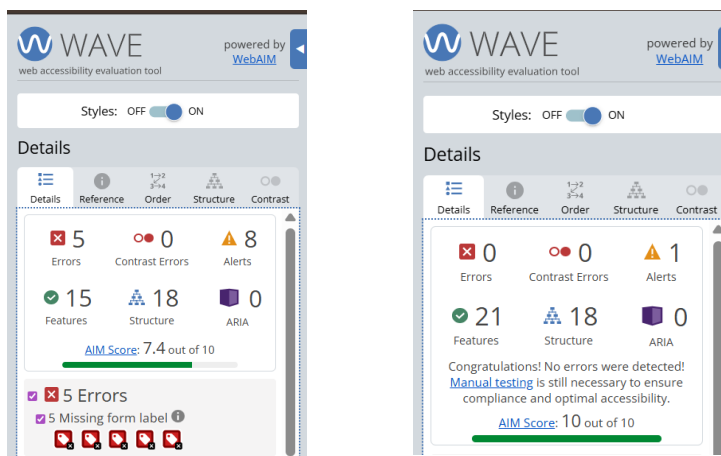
WAVE
web accessibility evaluation tool
powered by WebAIM

Styles: OFF ON

Details

Details Reference Order Structure Contrast

5 Errors
0 Contrast Errors
8 Alerts
15 Features
18 Structure
0 ARIA

AIM Score: 7.4 out of 10

5 Errors
5 Missing form label

WAVE
web accessibility evaluation tool
powered by WebAIM

Styles: OFF ON

Details

Details Reference Order Structure Contrast

0 Errors
0 Contrast Errors
1 Alerts
21 Features
18 Structure
0 ARIA

Congratulations! No errors were detected! Manual testing is still necessary to ensure compliance and optimal accessibility.

AIM Score: 10 out of 10